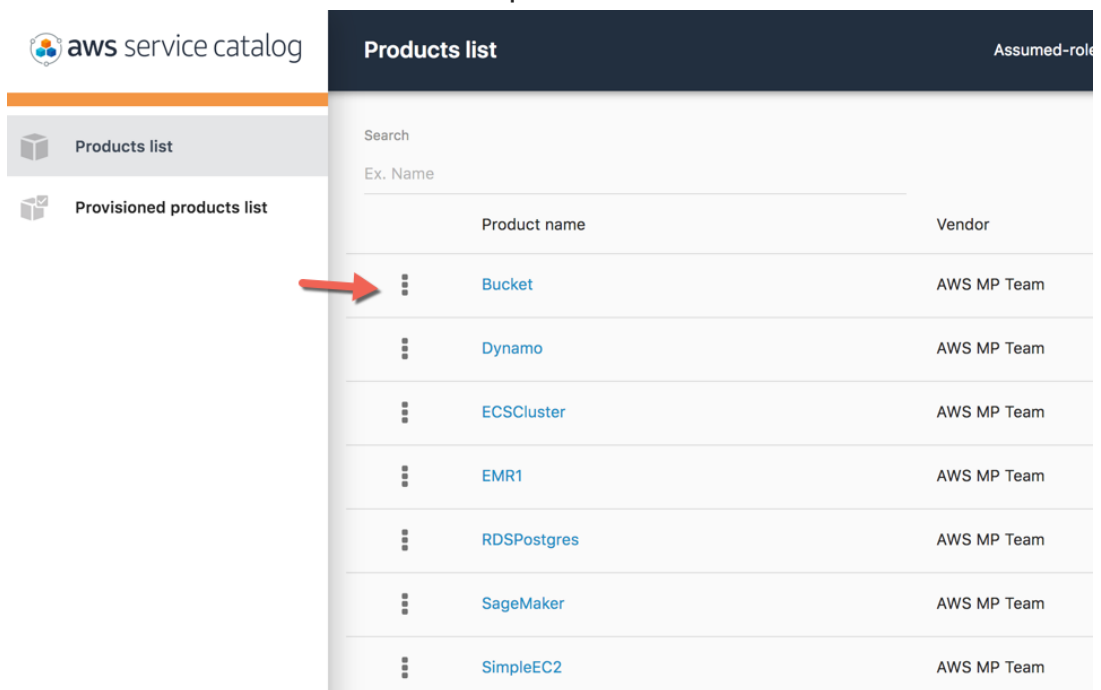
aws service catalog

Products list

Provisioned products list

Products list

Assumed-role

Search

Ex. Name

| Product name | Vendor |
|---|---|
| Bucket | AWS MP Team |
| Dynamo | AWS MP Team |
| ECSCluster | AWS MP Team |
| EMR1 | AWS MP Team |
| RDSPostgres | AWS MP Team |
| SageMaker | AWS MP Team |
| SimpleEC2 | AWS MP Team |